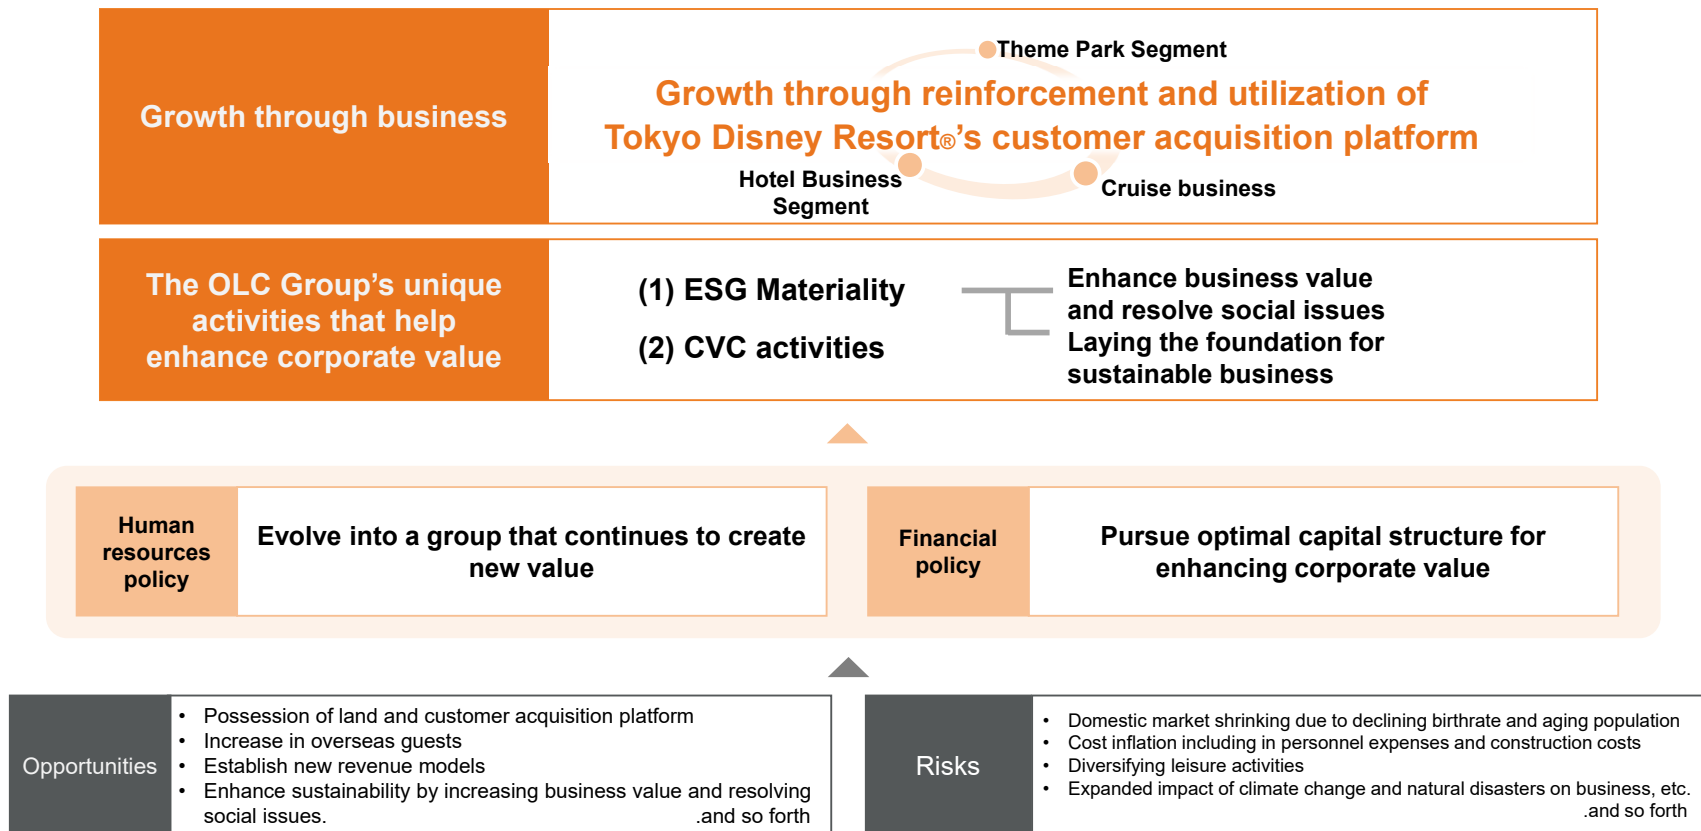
Growth through business

Theme Park Segment

Growth through reinforcement and utilization of Tokyo Disney Resort®'s customer acquisition platform

Hotel Business Segment

Cruise business

The OLC Group's unique activities that help enhance corporate value

(1) ESG Materiality

(2) CVC activities

Enhance business value and resolve social issues
Laying the foundation for sustainable business

Human resources policy

Evolve into a group that continues to create new value

Financial policy

Pursue optimal capital structure for enhancing corporate value

Opportunities

- Possession of land and customer acquisition platform
- Increase in overseas guests
- Establish new revenue models
- Enhance sustainability by increasing business value and resolving social issues. .and so forth

Risks

- Domestic market shrinking due to declining birthrate and aging population
- Cost inflation including in personnel expenses and construction costs
- Diversifying leisure activities
- Expanded impact of climate change and natural disasters on business, etc. .and so forth